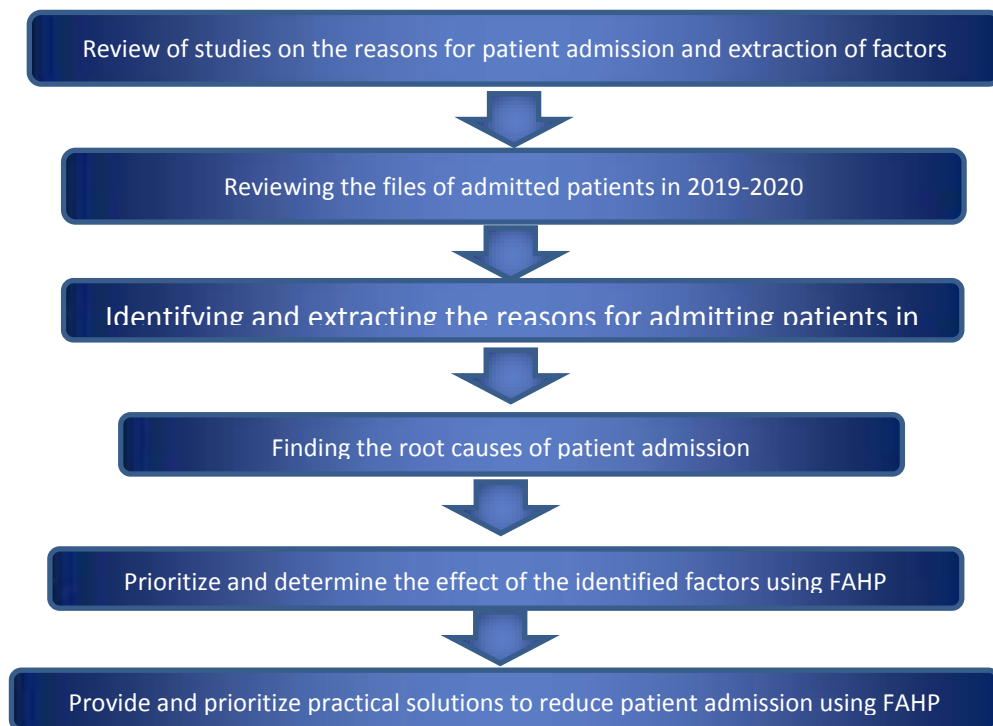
Review of studies on the reasons for patient admission and extraction of factors

Reviewing the files of admitted patients in 2019-2020

Identifying and extracting the reasons for admitting patients in

Finding the root causes of patient admission

Prioritize and determine the effect of the identified factors using FAHP

Provide and prioritize practical solutions to reduce patient admission using FAHP